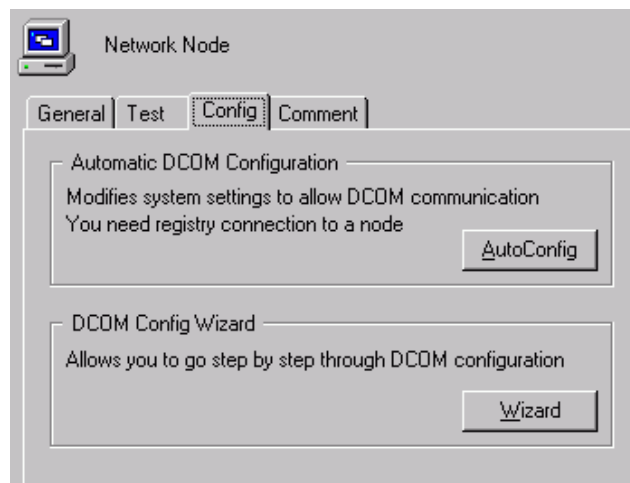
Network Node

General | Test | Config | Comment

Automatic DCOM Configuration

Modifies system settings to allow DCOM communication
You need registry connection to a node

AutoConfig

DCOM Config Wizard

Allows you to go step by step through DCOM configuration

Wizard